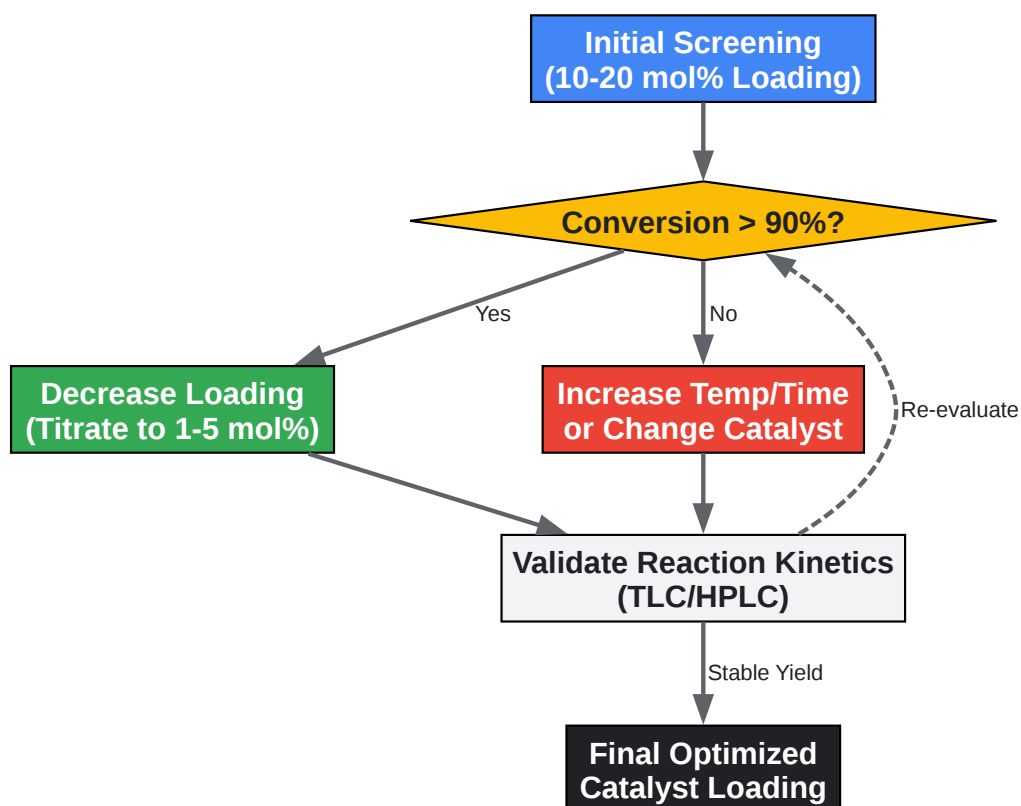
Initial Screening
(10-20 mol% Loading)

Conversion > 90%?

Yes

No

Decrease Loading
(Titrate to 1-5 mol%)

Increase Temp/Time
or Change Catalyst

Re-evaluate

Validate Reaction Kinetics
(TLC/HPLC)

Stable Yield

Final Optimized
Catalyst Loading